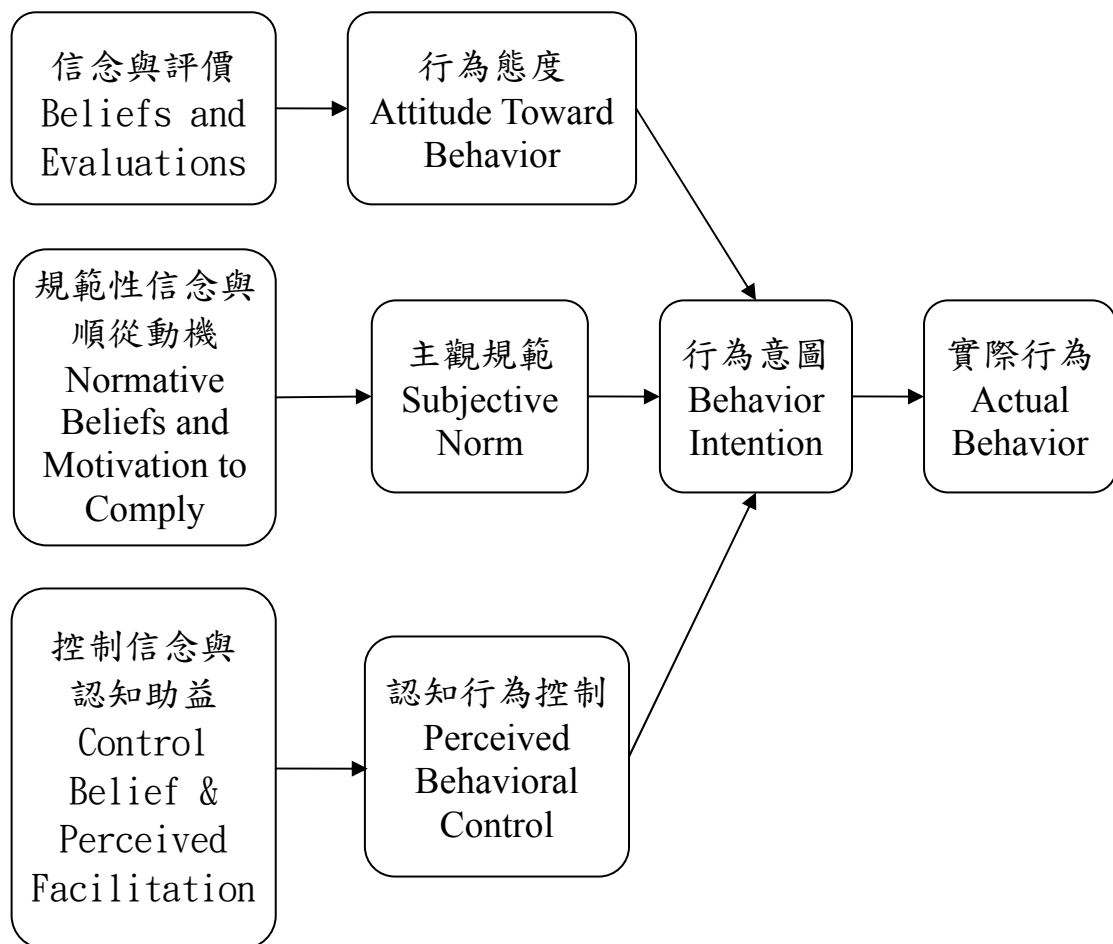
信念與評價
Beliefs and Evaluations

行為態度
Attitude Toward Behavior

規範性信念與順從動機
Normative Beliefs and Motivation to Comply

主觀規範
Subjective Norm

行為意圖
Behavior Intention

實際行為
Actual Behavior

控制信念與認知助益
Control Belief & Perceived Facilitation

認知行為控制
Perceived Behavioral Control